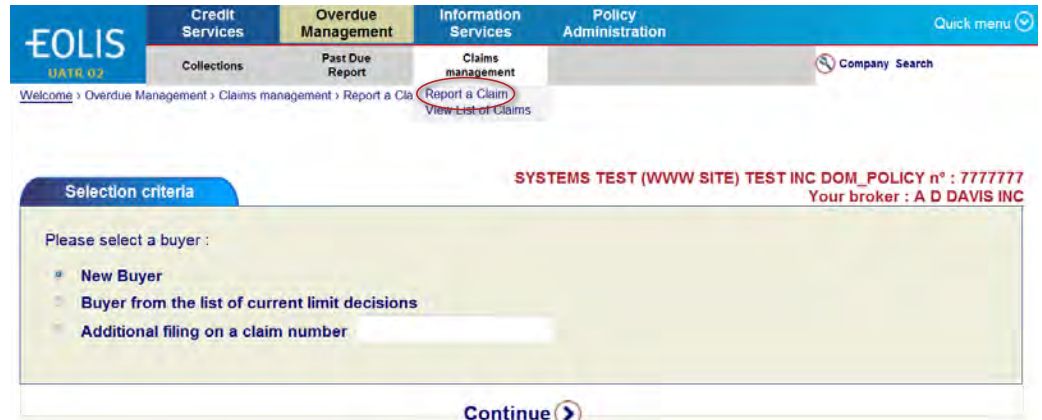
EOLIS
UATR 02

Credit Services
Overdue Management
Information Services
Policy Administration
Quick menu

Collections
Past Due Report
Claims management
Company Search

Welcome › Overdue Management › Claims management › Report a Cla
Report a Claim
View List of Claims

SYSTEMS TEST (WWW SITE) TEST INC DOM_POLICY n° : 7777777
Your broker : A D DAVIS INC

Selection criteria

Please select a buyer :

New Buyer
Buyer from the list of current limit decisions
Additional filing on a claim number

Continue